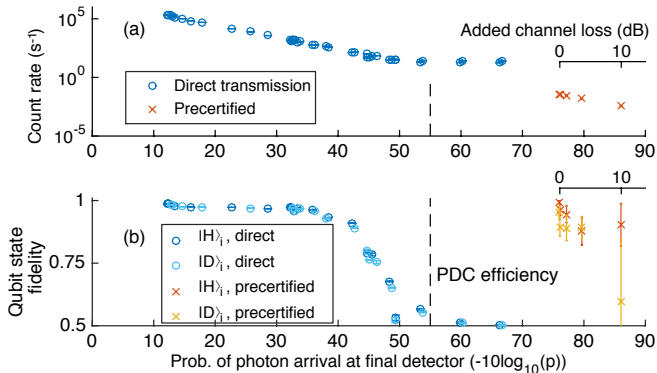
(a)

Count rate (s$^{-1}$)

$10^5$

$10^0$

$10^{-5}$

Added channel loss (dB)

0 10

Direct transmission

Precertified

0 10 20 30 40 50 60 70 80 90

(b)

Qubit state fidelity

1

0.75

0.5

0 10

|H⟩$_i$, direct

|D⟩$_i$, direct

|H⟩$_i$, precertified

|D⟩$_i$, precertified

PDC efficiency

0 10 20 30 40 50 60 70 80 90

Prob. of photon arrival at final detector (-10log$_{10}$(p))